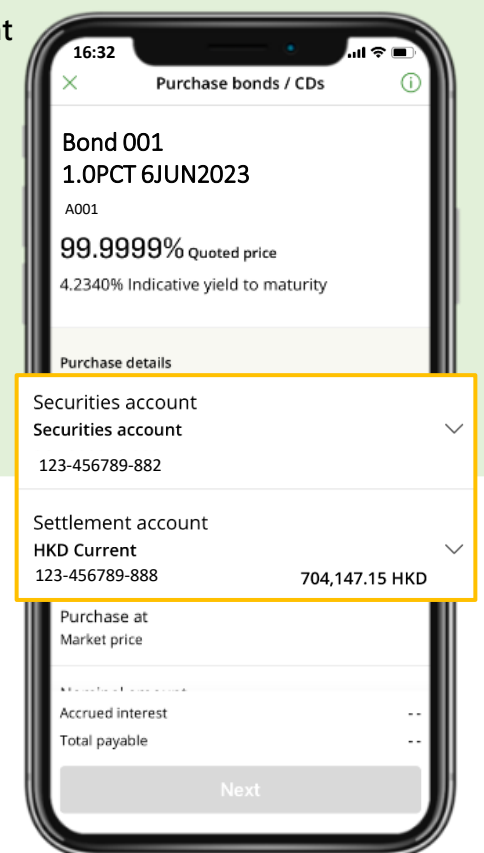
t

16:32

Purchase bonds / CDs

Bond 001
1.0PCT 6JUN2023

A001

99.9999% Quoted price

4.2340% Indicative yield to maturity

Purchase details

Securities account
Securities account
123-456789-882

Settlement account
HKD Current
123-456789-888
704,147.15 HKD

Purchase at
Market price

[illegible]

Accrued interest - -
Total payable - -

Next